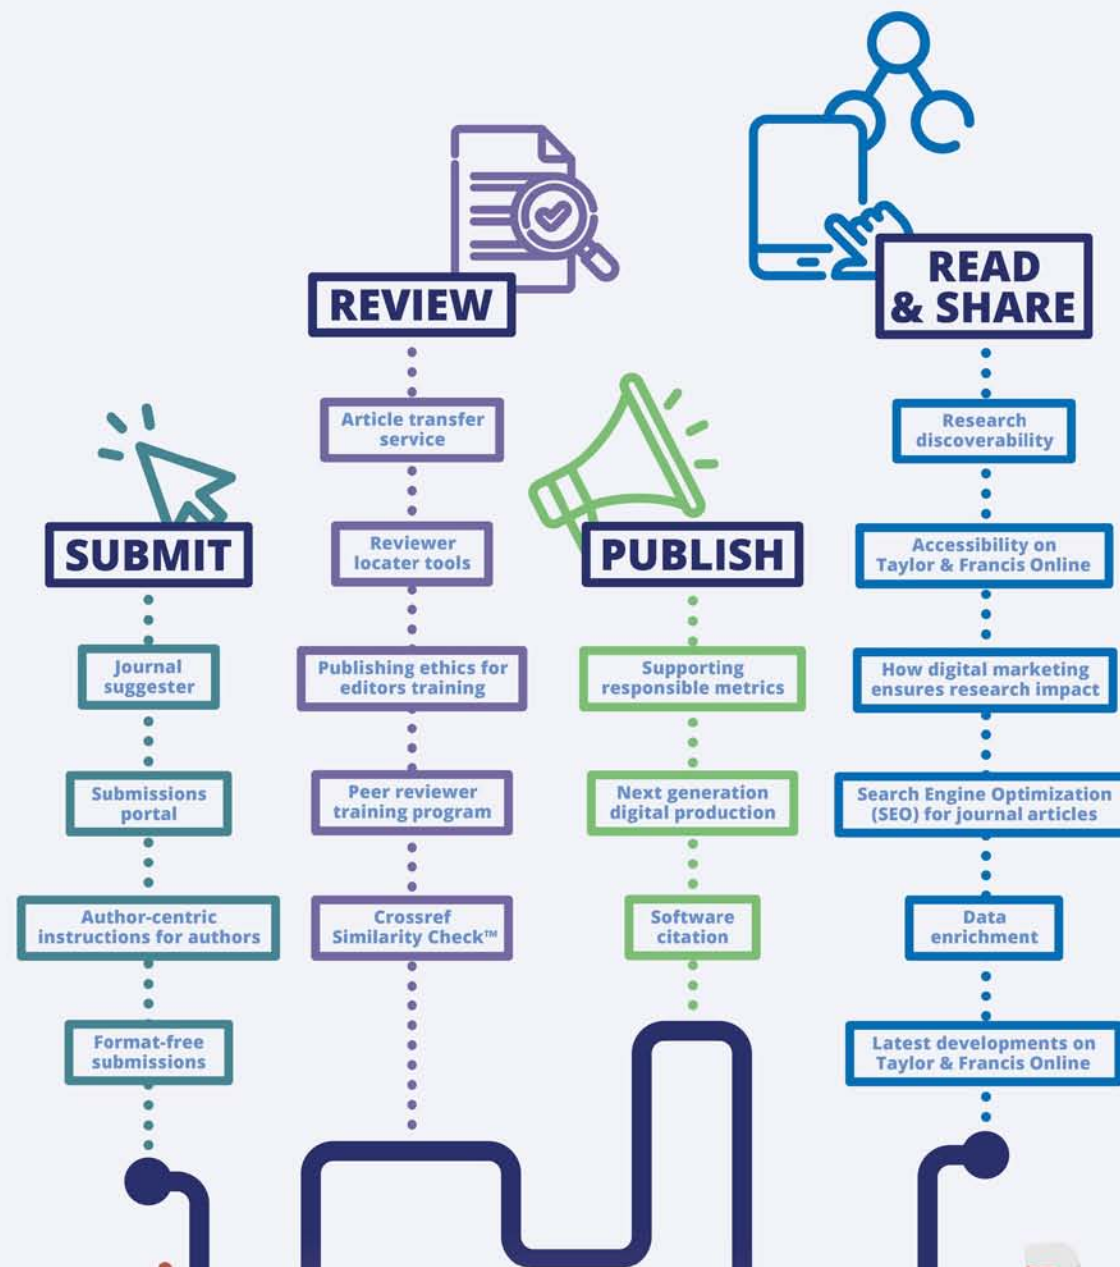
SUBMIT

Journal suggester

Submissions portal

Author-centric instructions for authors

Format-free submissions

REVIEW

Article transfer service

Reviewer locater tools

Publishing ethics for editors training

Peer reviewer training program

Crossref Similarity Check™

PUBLISH

Supporting responsible metrics

Next generation digital production

Software citation

READ & SHARE

Research discoverability

Accessibility on Taylor & Francis Online

How digital marketing ensures research impact

Search Engine Optimization (SEO) for journal articles

Data enrichment

Latest developments on Taylor & Francis Online